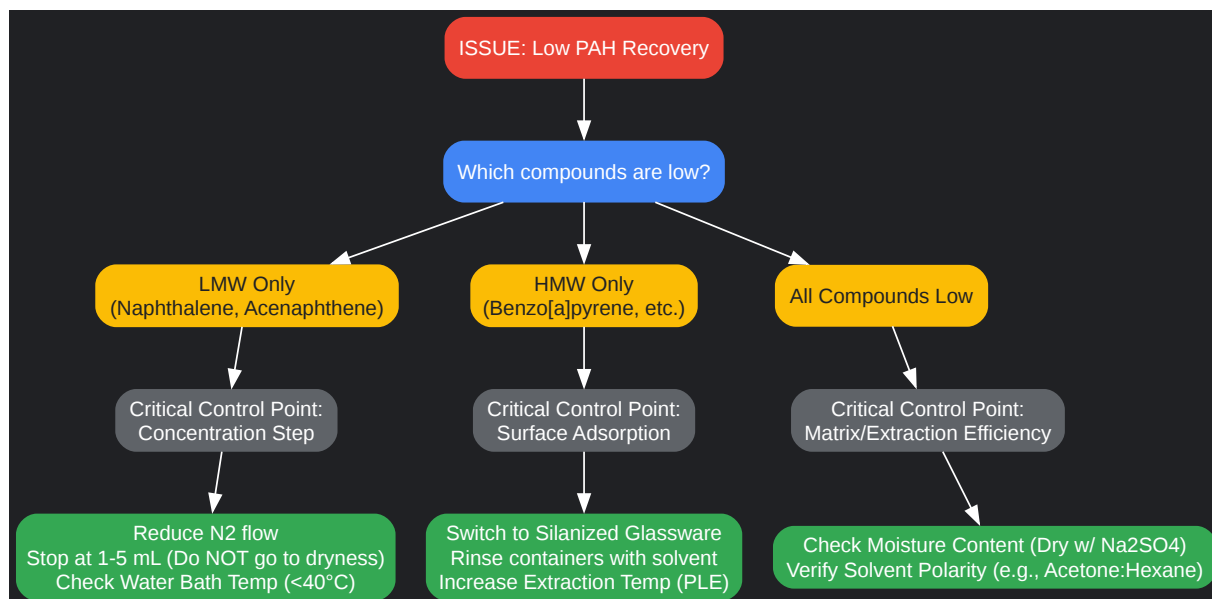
ISSUE: Low PAH Recovery

Which compounds are low?

LMW Only
(Naphthalene, Acenaphthene)

HMW Only
(Benzo[a]pyrene, etc.)

All Compounds Low

Critical Control Point:
Concentration Step

Critical Control Point:
Surface Adsorption

Critical Control Point:
Matrix/Extraction Efficiency

Reduce N2 flow
Stop at 1-5 mL (Do NOT go to dryness)
Check Water Bath Temp (<40°C)

Switch to Silanized Glassware
Rinse containers with solvent
Increase Extraction Temp (PLE)

Check Moisture Content (Dry w/ Na2SO4)
Verify Solvent Polarity (e.g., Acetone:Hexane)